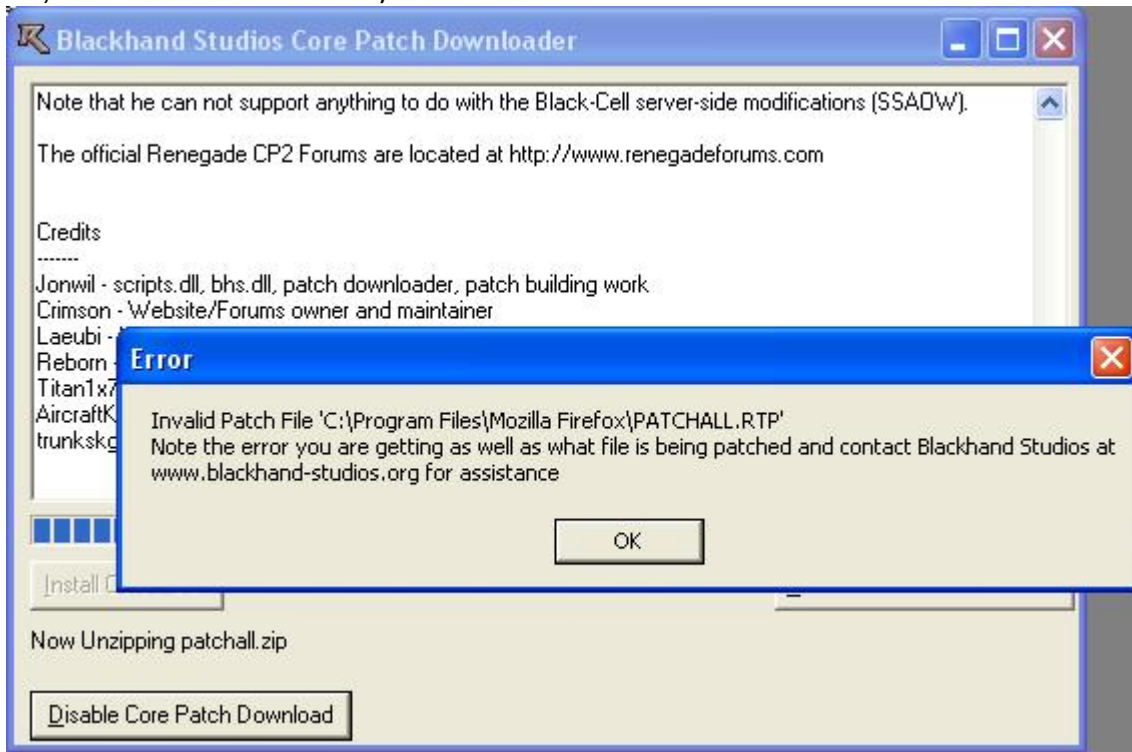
Blackhand Studios Core Patch Downloader

Note that he can not support anything to do with the Black-Cell server-side modifications (SSAOW).

The official Renegade CP2 Forums are located at http://www.renegadeforums.com

Credits
-------
Jonwil - scripts.dll, bhs.dll, patch downloader, patch building work
Crimson - Website/Forums owner and maintainer
Laeubi - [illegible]
Reborn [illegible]
Titan1x7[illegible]
AircraftK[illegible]
trunkskg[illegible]

Error

Invalid Patch File 'C:\Program Files\Mozilla Firefox\PATCHALL.RTP'
Note the error you are getting as well as what file is being patched and contact Blackhand Studios at www.blackhand-studios.org for assistance

OK

Install C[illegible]

Now Unzipping patchall.zip

Disable Core Patch Download